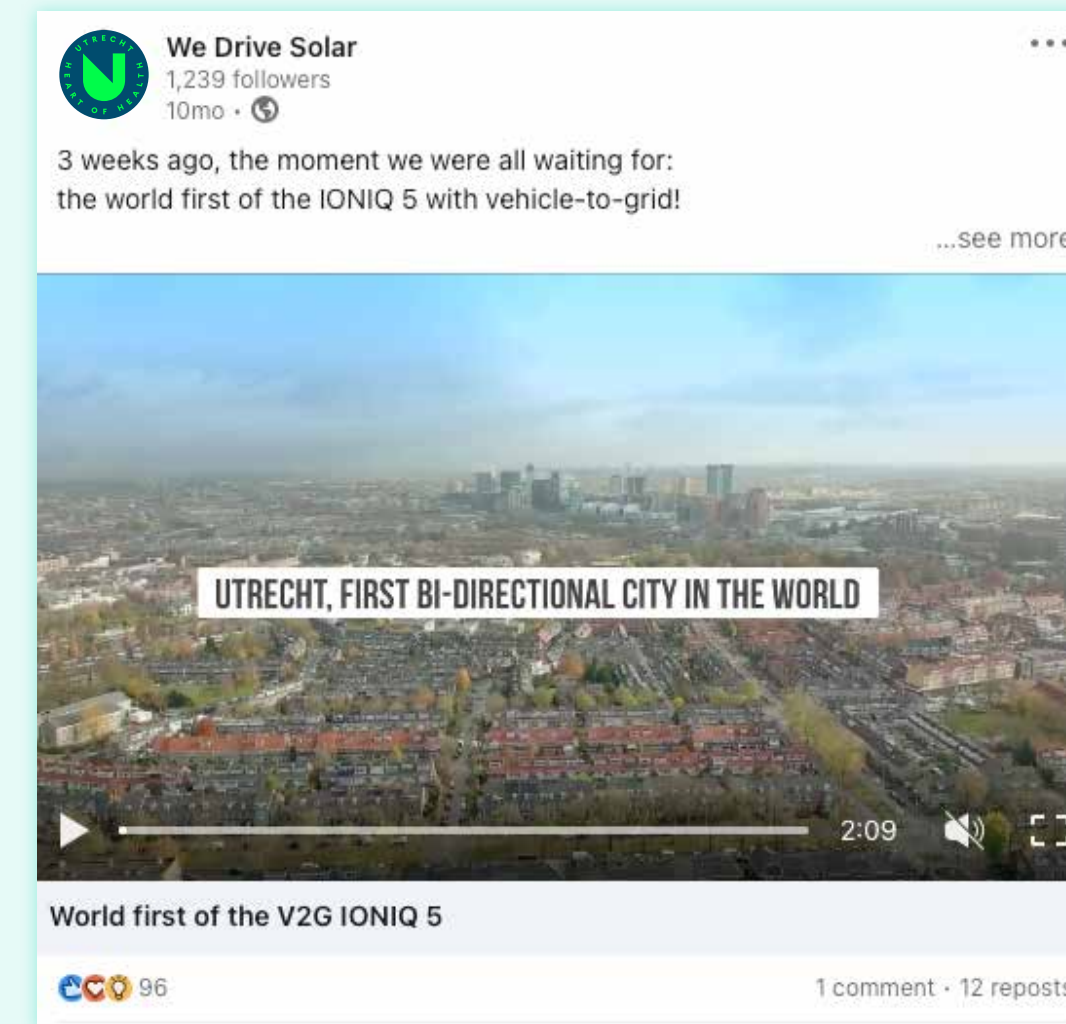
UTRECHT HEART OF HEALTH

We Drive Solar
1,239 followers
10mo •

3 weeks ago, the moment we were all waiting for:
the world first of the IONIQ 5 with vehicle-to-grid!

...see more

UTRECHT, FIRST BI-DIRECTIONAL CITY IN THE WORLD

2:09

World first of the V2G IONIQ 5

96

1 comment • 12 reposts